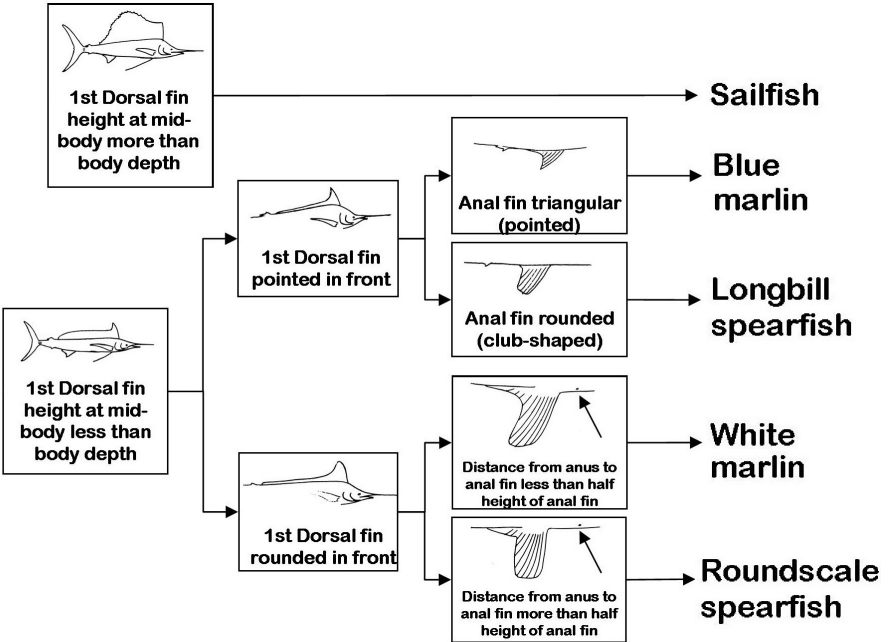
1st Dorsal fin height at midbody more than body depth

Sailfish

1st Dorsal fin pointed in front

Anal fin triangular (pointed)

Blue marlin

Anal fin rounded (club-shaped)

Longbill spearfish

1st Dorsal fin height at midbody less than body depth

Distance from anus to anal fin less than half height of anal fin

White marlin

1st Dorsal fin rounded in front

Distance from anus to anal fin more than half height of anal fin

Roundscale spearfish